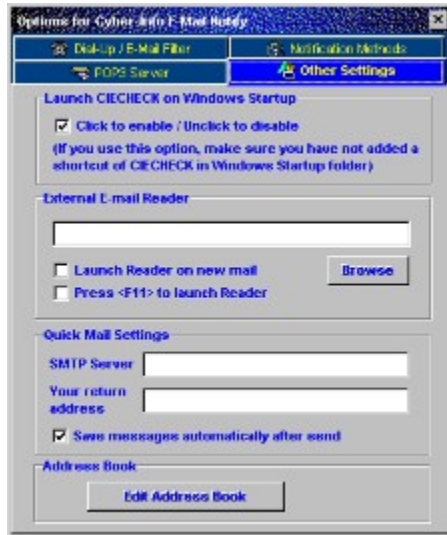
Options for Cyber Info E-Mail Notify

Dial-Up / E-Mail Filter

Notification Methods

POP3 Server

Other Settings

Launch CIECHECK on Windows Startup

Click to enable / Unclick to disable

(If you use this option, make sure you have not added a shortcut of CIECHECK in Windows Startup folder)

External E-mail Reader

Launch Reader on new mail

Browse

Press <F11> to launch Reader

Quick Mail Settings

SMTP Server

Your return address

Save messages automatically after send

Address Book

Edit Address Book